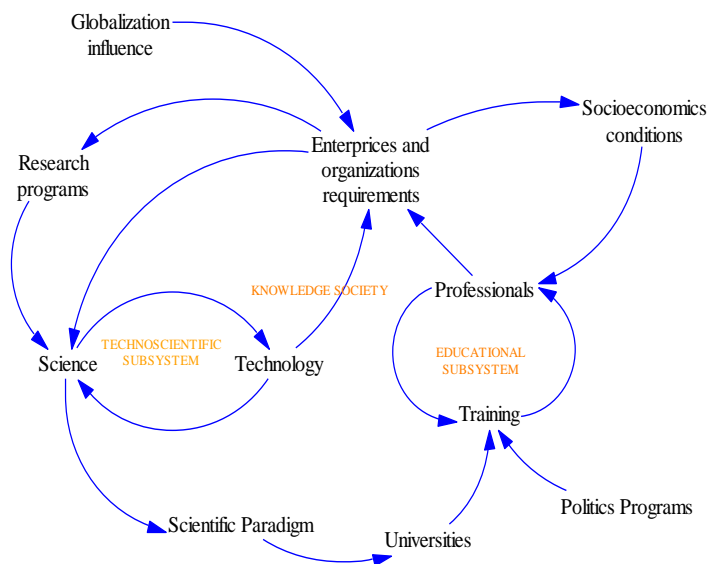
Globalization influence

Enterprices and organizations requirements

Socioeconomics conditions

Research programs

KNOWLEDGE SOCIETY

Professionals

TECHNOSCIENTIFIC SUBSYSTEM

Science

Technology

EDUCATIONAL SUBSYSTEM

Training

Politics Programs

Scientific Paradigm

Universities